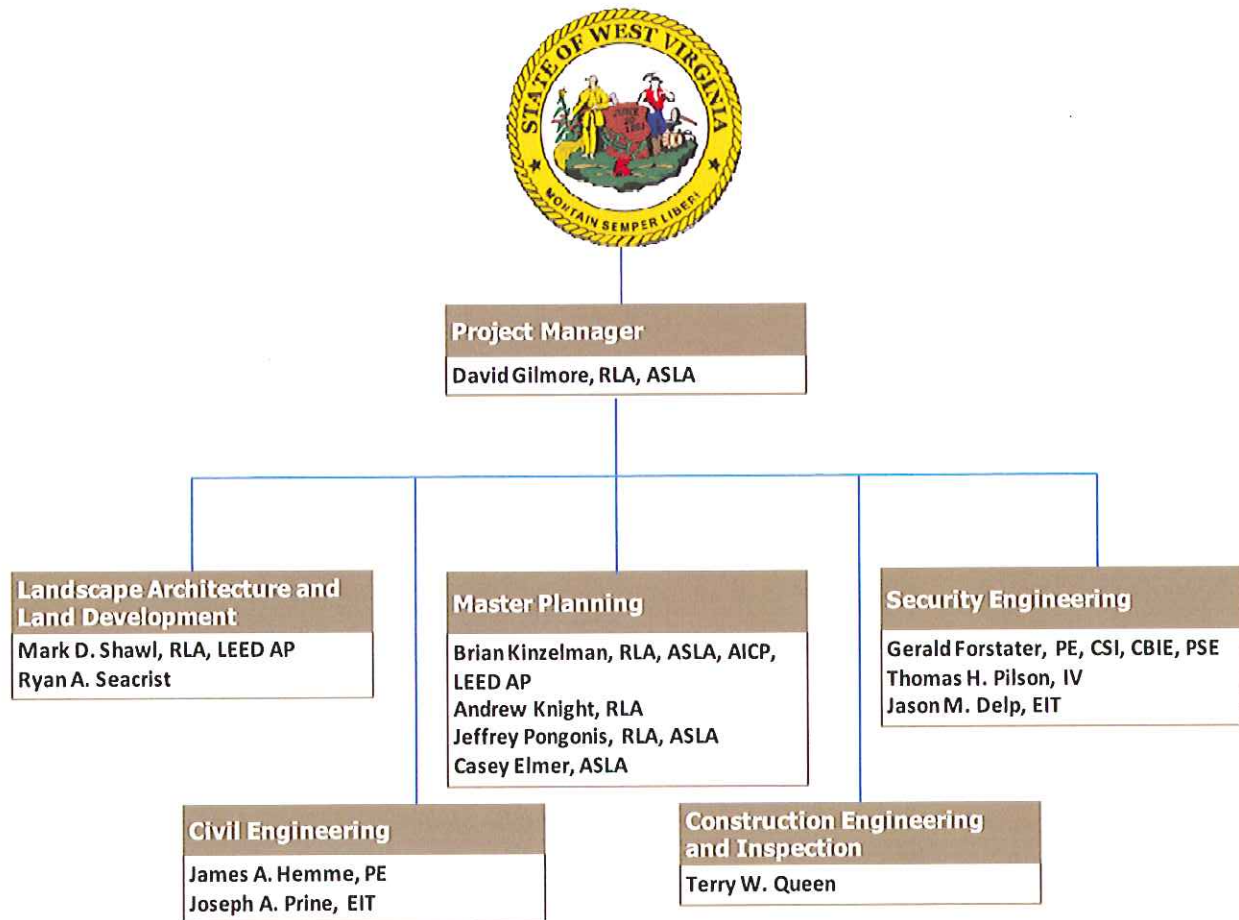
STATE OF WEST VIRGINIA

MONTANI SEMPER LIBERI

Project Manager

David Gilmore, RLA, ASLA

Landscape Architecture and Land Development

Mark D. Shawl, RLA, LEED AP
Ryan A. Seacrist

Master Planning

Brian Kinzelman, RLA, ASLA, AICP, LEED AP
Andrew Knight, RLA
Jeffrey Pongonis, RLA, ASLA
Casey Elmer, ASLA

Security Engineering

Gerald Forstater, PE, CSI, CBIE, PSE
Thomas H. Pilson, IV
Jason M. Delp, EIT

Civil Engineering

James A. Hemme, PE
Joseph A. Prine, EIT

Construction Engineering and Inspection

Terry W. Queen